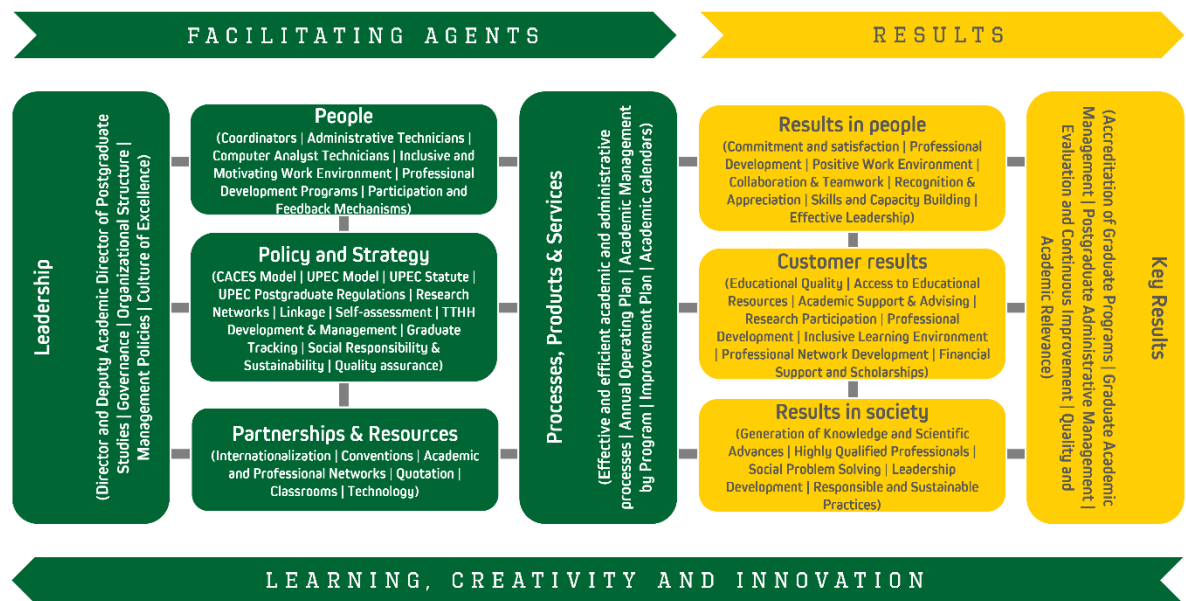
FACILITATING AGENTS

RESULTS

Leadership
(Director and Deputy Academic Director of Postgraduate Studies | Governance | Organizational Structure | Management Policies | Culture of Excellence)

People
(Coordinators | Administrative Technicians | Computer Analyst Technicians | Inclusive and Motivating Work Environment | Professional Development Programs | Participation and Feedback Mechanisms)

Policy and Strategy
(CACES Model | UPEC Model | UPEC Statute | UPEC Postgraduate Regulations | Research Networks | Linkage | Self-assessment | TTHH Development & Management | Graduate Tracking | Social Responsibility & Sustainability | Quality assurance)

Partnerships & Resources
(Internationalization | Conventions | Academic and Professional Networks | Quotation | Classrooms | Technology)

Processes, Products & Services
(Effective and efficient academic and administrative processes | Annual Operating Plan | Academic Management by Program | Improvement Plan | Academic calendars)

Results in people
(Commitment and satisfaction | Professional Development | Positive Work Environment | Collaboration & Teamwork | Recognition & Appreciation | Skills and Capacity Building | Effective Leadership)

Customer results
(Educational Quality | Access to Educational Resources | Academic Support & Advising | Research Participation | Professional Development | Inclusive Learning Environment | Professional Network Development | Financial Support and Scholarships)

Results in society
(Generation of Knowledge and Scientific Advances | Highly Qualified Professionals | Social Problem Solving | Leadership Development | Responsible and Sustainable Practices)

Key Results
(Accreditation of Graduate Programs | Graduate Academic Management | Postgraduate Administrative Management | Evaluation and Continuous Improvement | Quality and Academic Relevance)

LEARNING, CREATIVITY AND INNOVATION